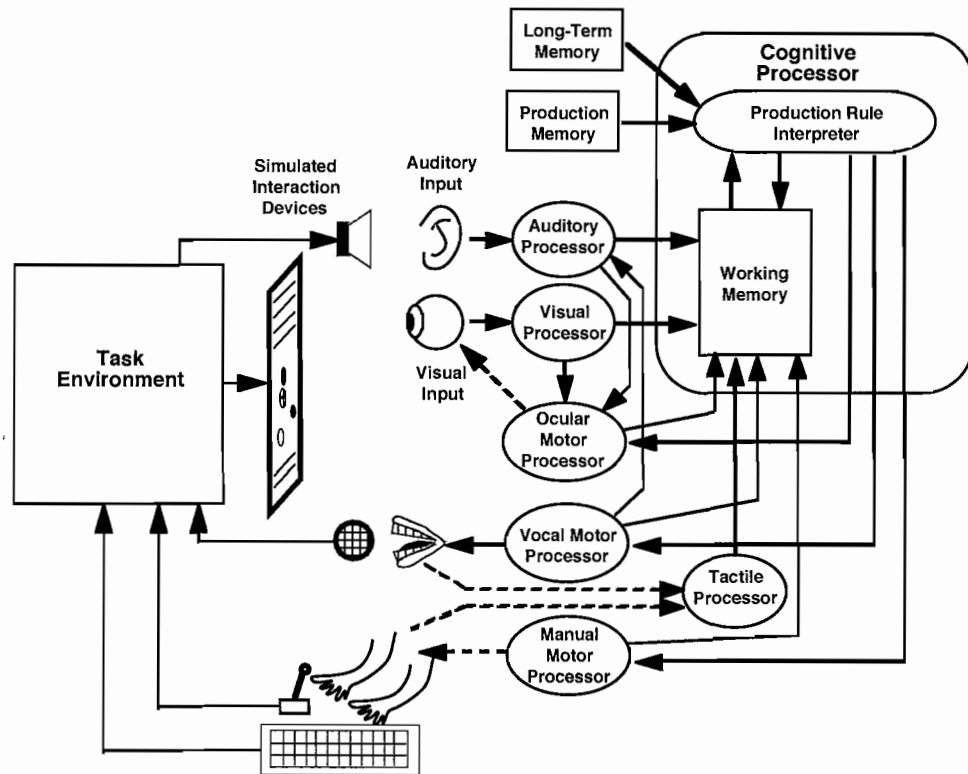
Long-Term Memory

Cognitive Processor

Production Memory

Production Rule Interpreter

Simulated Interaction Devices

Auditory Input

Auditory Processor

Working Memory

Task Environment

Visual Processor

Visual Input

Ocular Motor Processor

Vocal Motor Processor

Tactile Processor

Manual Motor Processor